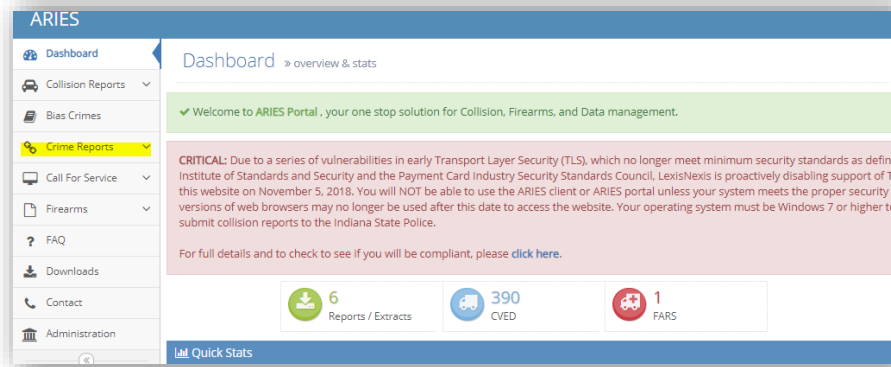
ARIES

Dashboard
Collision Reports
Bias Crimes
Crime Reports
Call For Service
Firearms
FAQ
Downloads
Contact
Administration

Dashboard » overview & stats

✔ Welcome to ARIES Portal , your one stop solution for Collision, Firearms, and Data management.

CRITICAL: Due to a series of vulnerabilities in early Transport Layer Security (TLS), which no longer meet minimum security standards as defin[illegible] Institute of Standards and Security and the Payment Card Industry Security Standards Council, LexisNexis is proactively disabling support of T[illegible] this website on November 5, 2018. You will NOT be able to use the ARIES client or ARIES portal unless your system meets the proper security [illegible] versions of web browsers may no longer be used after this date to access the website. Your operating system must be Windows 7 or higher to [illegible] submit collision reports to the Indiana State Police.

For full details and to check to see if you will be compliant, please click here.

6
Reports / Extracts

390
CVED

1
FARS

Quick Stats